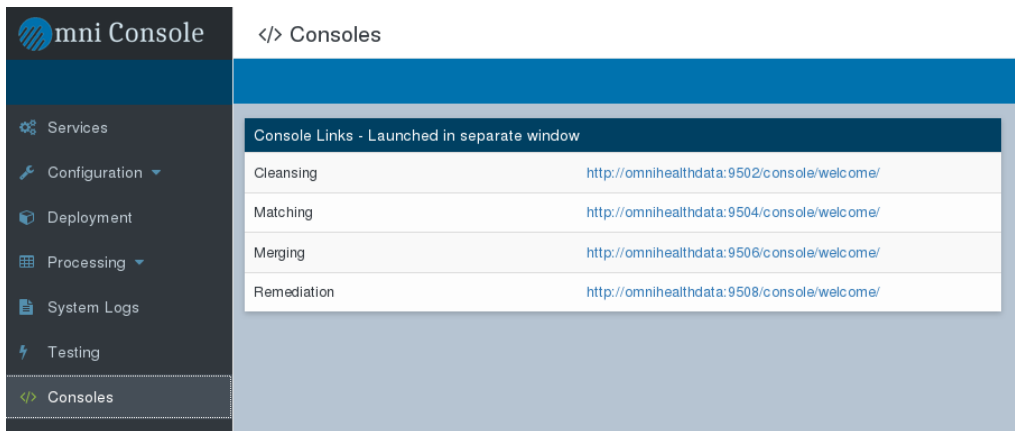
mni Console

Services
Configuration
Deployment
Processing
System Logs
Testing
</> Consoles

</> Consoles

Console Links - Launched in separate window

| | |
|---|---|
| Cleansing | http://omnihealthdata:9502/console/welcome/ |
| Matching | http://omnihealthdata:9504/console/welcome/ |
| Merging | http://omnihealthdata:9506/console/welcome/ |
| Remediation | http://omnihealthdata:9508/console/welcome/ |